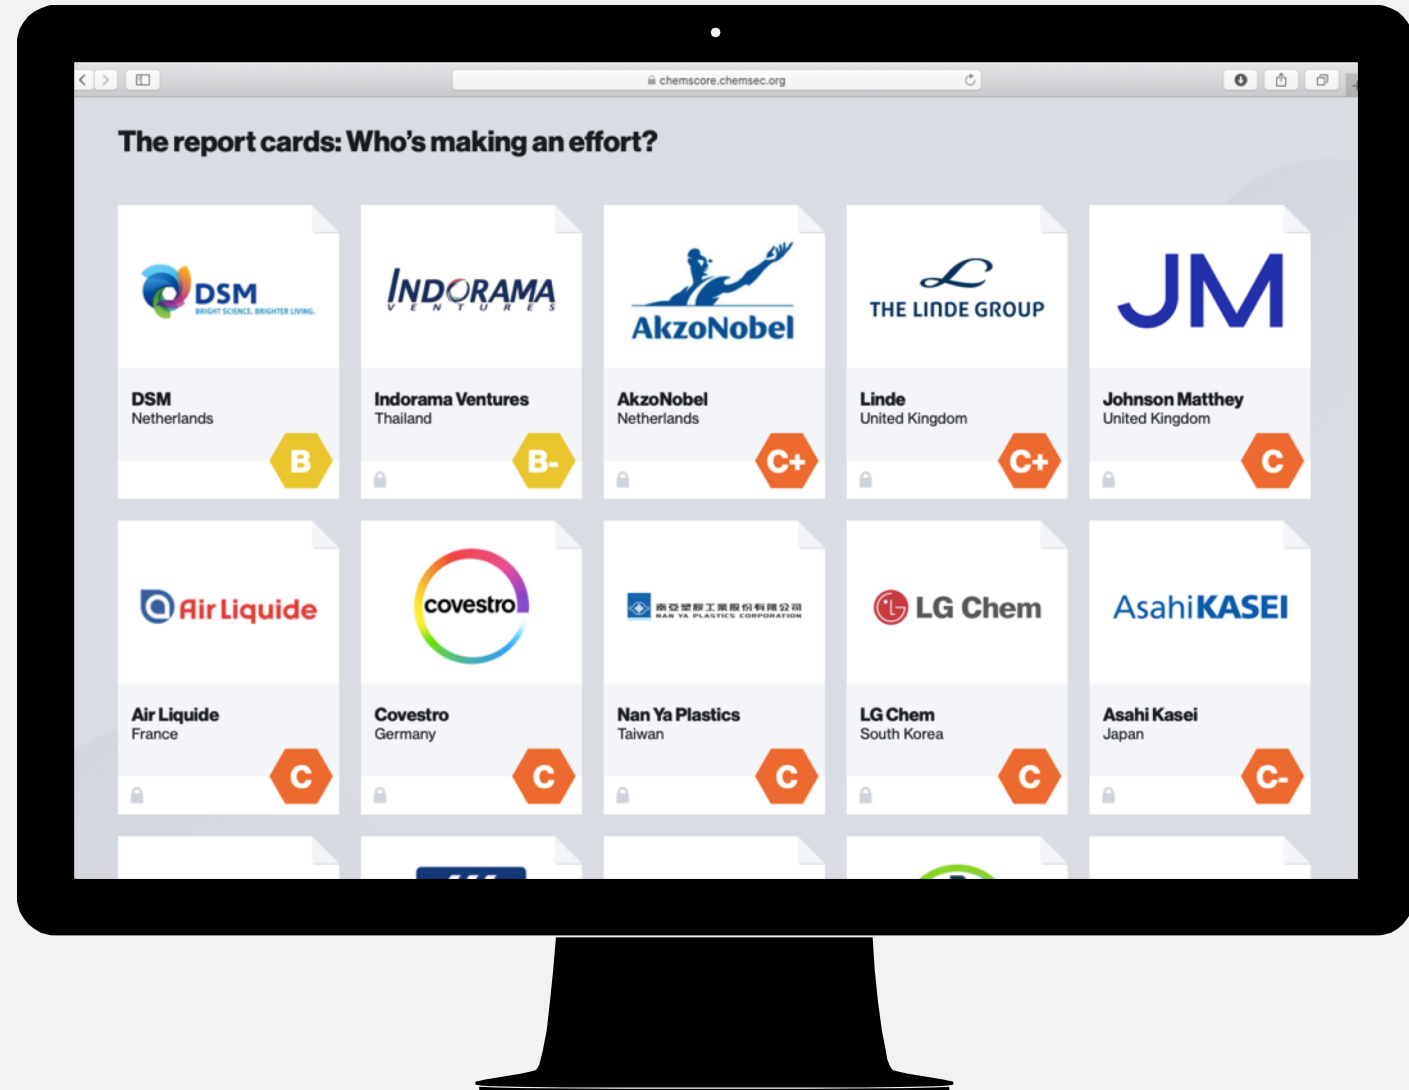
chemscore.chemsec.org

The report cards: Who's making an effort?

DSM
BRIGHT SCIENCE. BRIGHTER LIVING.
DSM
Netherlands
B

INDORAMA
VENTURES
Indorama Ventures
Thailand
B-

AkzoNobel
AkzoNobel
Netherlands
C+

THE LINDE GROUP
Linde
United Kingdom
C+

JM
Johnson Matthey
United Kingdom
C

Air Liquide
Air Liquide
France
C

covestro
Covestro
Germany
C

南亞塑膠工業股份有限公司
NAN YA PLASTICS CORPORATION
Nan Ya Plastics
Taiwan
C

LG Chem
LG Chem
South Korea
C

AsahiKASEI
Asahi Kasei
Japan
C-